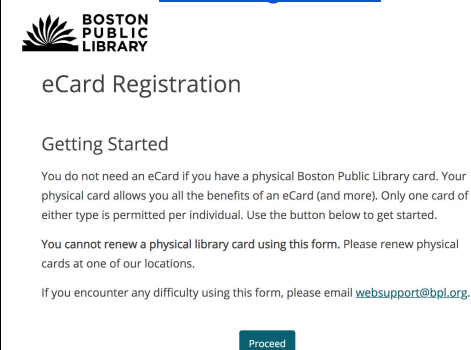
BOSTON
PUBLIC
LIBRARY

eCard Registration

Getting Started

You do not need an eCard if you have a physical Boston Public Library card. Your physical card allows you all the benefits of an eCard (and more). Only one card of either type is permitted per individual. Use the button below to get started.

You cannot renew a physical library card using this form. Please renew physical cards at one of our locations.

If you encounter any difficulty using this form, please email websupport@bpl.org.

Proceed